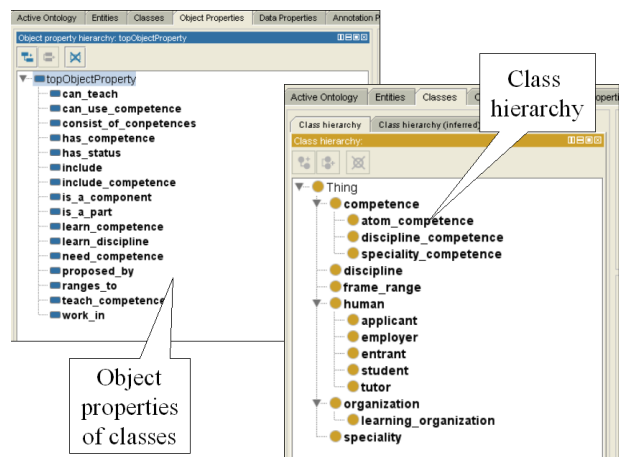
Active Ontology | Entities | Classes | Object Properties | Data Properties | Annotation P

Object property hierarchy: topObjectProperty

topObjectProperty
can_teach
can_use_competence
consist_of_conpetences
has_competence
has_status
include
include_competence
is_a_component
is_a_part
learn_competence
learn_discipline
need_competence
proposed_by
ranges_to
teach_competence
work_in

Object properties of classes

Class hierarchy

Active Ontology | Entities | Classes | O

Class hierarchy | Class hierarchy (inferred)

Class hierarchy:

Thing
competence
atom_competence
discipline_competence
speciality_competence
discipline
frame_range
human
applicant
employer
entrant
student
tutor
organization
learning_organization
speciality